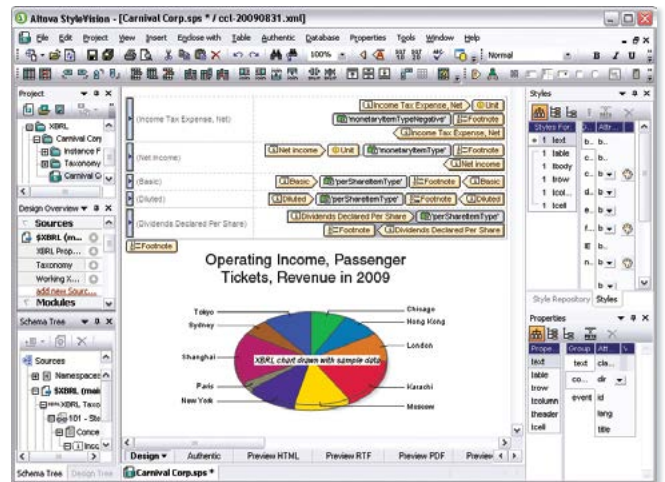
Altova StyleVision - [Carnival Corp.sps * / ccl-20090831.xml]

File Edit Project View Insert Enclose with Table Authentic Database Properties Tools Window Help

100% Normal

Project
XBRL
Carnival Corp
Instance F
Taxonomy
Carnival C

Design Overview
Sources
$XBRL (m...
XBRL Prop...
Taxonomy
Working X...
add new Sourc...
Modules

Schema Tree
Sources
Namespaces
$XBRL (mai
XBRL Taxo
101 - St
Conce
Incc

Schema Tree Design Tree

(Income Tax Expense, Net)
Income Tax Expense, Net Unit
monetaryItemTypeNegative Footnote
Income Tax Expense, Net

(Net Income)
Net income Unit monetaryItemType Footnote
Net income

(Basic)
Basic perShareItemType Footnote Basic

(Diluted)
Diluted perShareItemType Footnote Diluted

(Dividends Declared Per Share)
Dividends Declared Per Share perShareItemType
Footnote Dividends Declared Per Share

Footnote

Operating Income, Passenger Tickets, Revenue in 2009

Tokyo
Sydney
Shanghai
Paris
New York
Chicago
Hong Kong
London
Karachi
Moscow
XBRL chart drawn with sample data

Design Authentic Preview HTML Preview RTF Preview PDF Preview

Carnival Corp.sps *

Styles
Styles For...
Attr...
1 text
1 table
1 tbody
1 trow
1 tcol...
1 tcell
b...
c...
c...
d...
e...
f...
n...

Style Repository Styles

Properties
Prope...
Group
Attr...
text
table
trow
tcolumn
theader
tcell
text
co...
event
cla...
dir
id
lang
title